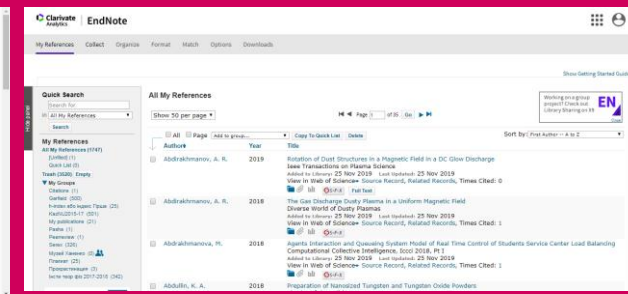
Clarivate Analytics EndNote

My References Collect Organize Format Match Options Downloads

Show Getting Started Guide

Quick Search
Search for
in All My References
Search

My References
All My References (1747)
[Unfiled] (1)
Quick List (0)
Trash (3626) Empty
My Groups
Citations (1)
Garfield (500)
h-index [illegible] (25)
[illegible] 2015-17 (551)
My publications (21)
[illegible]
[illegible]
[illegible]
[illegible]
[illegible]
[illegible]
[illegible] 2017-2018 (342)

All My References

Show 50 per page

Page 1 of 35 Go

Working on a group project? Check out Library Sharing on EN

All Page Add to group... Copy To Quick List Delete

Sort by: First Author -- A to Z

| | Author | Year | Title |
|---|---|---|---|
| | Abdirakhmanov, A. R. | 2019 | Rotation of Dust Structures in a Magnetic Field in a DC Glow Discharge<br>Ieee Transactions on Plasma Science<br>Added to Library: 25 Nov 2019 Last Updated: 25 Nov 2019<br>View in Web of Science Source Record, Related Records, Times Cited: 0<br>Full Text |
| | Abdirakhmanov, A. R. | 2018 | The Gas Discharge Dusty Plasma in a Uniform Magnetic Field<br>Diverse World of Dusty Plasmas<br>Added to Library: 25 Nov 2019 Last Updated: 25 Nov 2019<br>View in Web of Science Source Record, Related Records, Times Cited: 0 |
| | Abdrakhmanova, M. | 2018 | Agents Interaction and Queueing System Model of Real Time Control of Students Service Center Load Balancing<br>Computational Collective Intelligence, Iccci 2018, Pt I<br>Added to Library: 25 Nov 2019 Last Updated: 25 Nov 2019<br>View in Web of Science Source Record, Related Records, Times Cited: 0 |
| | Abdullin, K. A. | 2018 | Preparation of Nanosized Tungsten and Tungsten Oxide Powders |